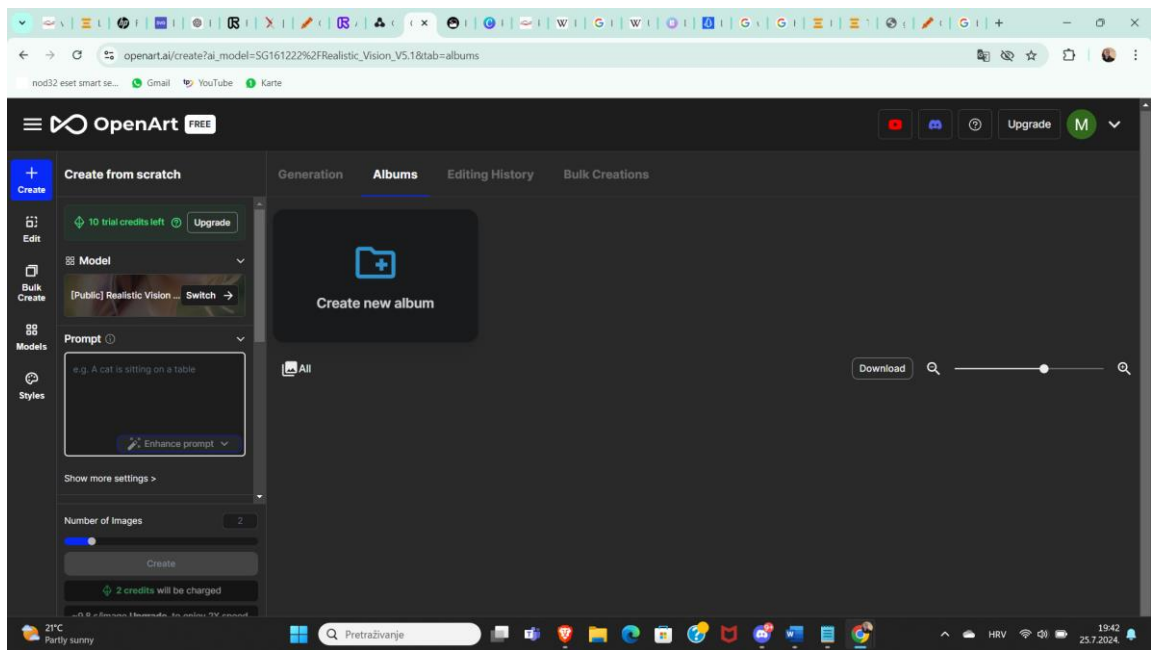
openart.ai/create?ai_model=SG161222%2FRealistic_Vision_V5.1&tab=albums

nod32 eset smart se... Gmail YouTube Karte

OpenArt FREE

Upgrade M

Create
Edit
Bulk Create
Models
Styles

Create from scratch

10 trial credits left Upgrade

Model

[Public] Realistic Vision ... Switch →

Prompt

e.g. A cat is sitting on a table

Enhance prompt

Show more settings >

Number of Images 2

Create

2 credits will be charged

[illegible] Upgrade to enjoy 2X speed

Generation Albums Editing History Bulk Creations

Create new album

All

Download

21°C Partly sunny

Pretraživanje

HRV 19:42 25.7.2024.